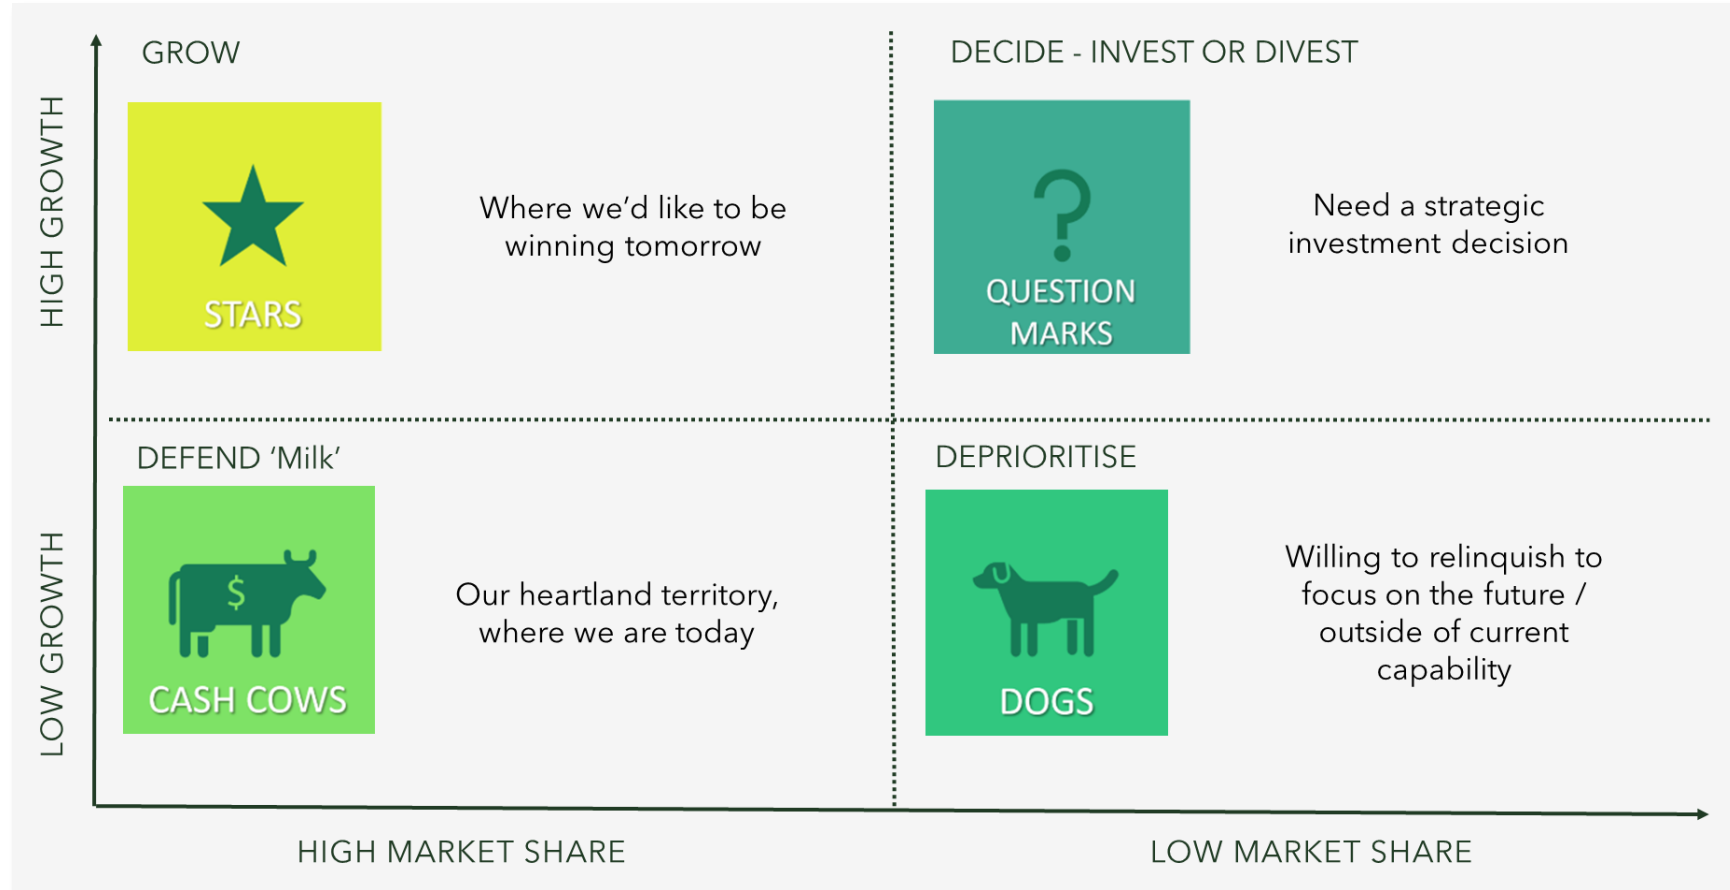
HIGH GROWTH

GROW

STARS

Where we'd like to be winning tomorrow

DECIDE - INVEST OR DIVEST

?

QUESTION MARKS

Need a strategic investment decision

LOW GROWTH

DEFEND 'Milk'

$

CASH COWS

Our heartland territory, where we are today

DEPRIORITISE

DOGS

Willing to relinquish to focus on the future / outside of current capability

HIGH MARKET SHARE

LOW MARKET SHARE